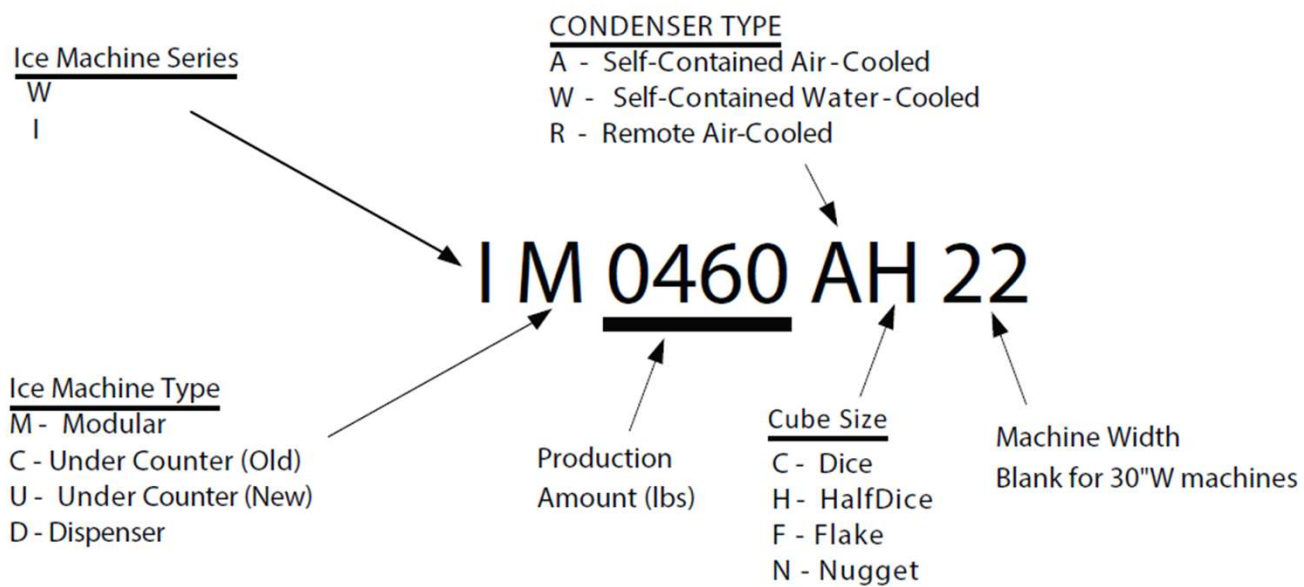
CONDENSER TYPE
A - Self-Contained Air-Cooled
W - Self-Contained Water-Cooled
R - Remote Air-Cooled

Ice Machine Series
W
I

I M 0460 AH 22

Ice Machine Type
M - Modular
C - Under Counter (Old)
U - Under Counter (New)
D - Dispenser

Production
Amount (lbs)

Cube Size
C - Dice
H - HalfDice
F - Flake
N - Nugget

Machine Width
Blank for 30"W machines